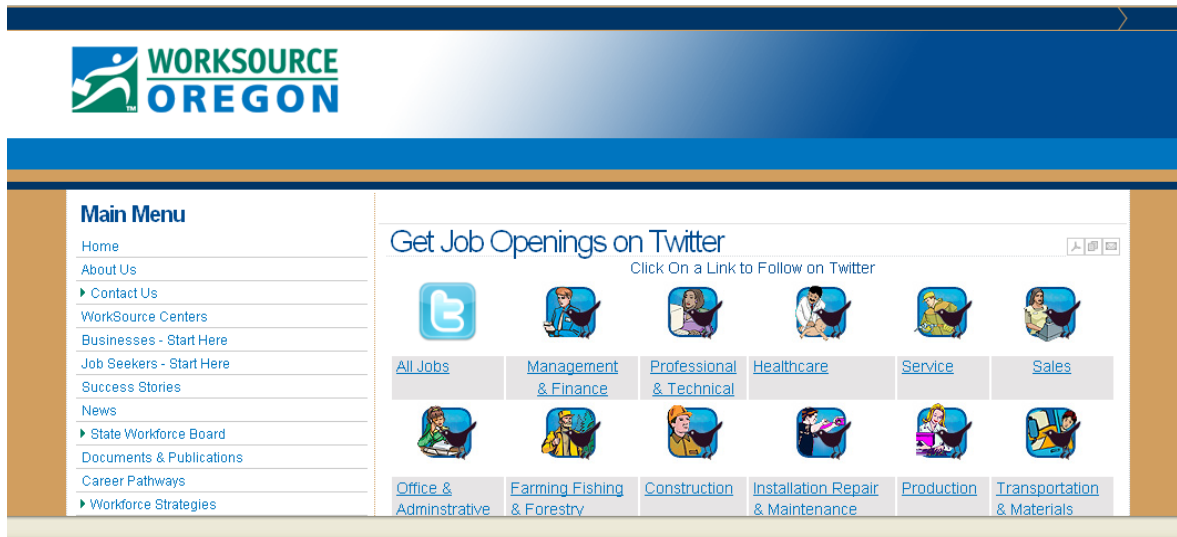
WORKSOURCE OREGON

Main Menu

Home
About Us
Contact Us
WorkSource Centers
Businesses - Start Here
Job Seekers - Start Here
Success Stories
News
State Workforce Board
Documents & Publications
Career Pathways
Workforce Strategies

Get Job Openings on Twitter

Click On a Link to Follow on Twitter

| All Jobs | Management & Finance | Professional & Technical | Healthcare | Service | Sales |
|---|---|---|---|---|---|
| Office & Adminstrative | Farming Fishing & Forestry | Construction | Installation Repair & Maintenance | Production | Transportation & Materials |